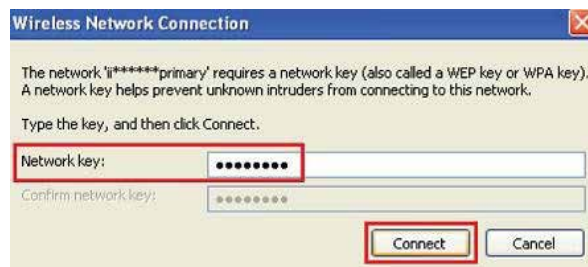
Wireless Network Connection

The network 'ii******primary' requires a network key (also called a WEP key or WPA key). A network key helps prevent unknown intruders from connecting to this network.

Type the key, and then click Connect.

Network key: ••••••••

Confirm network key: ••••••••

Connect Cancel